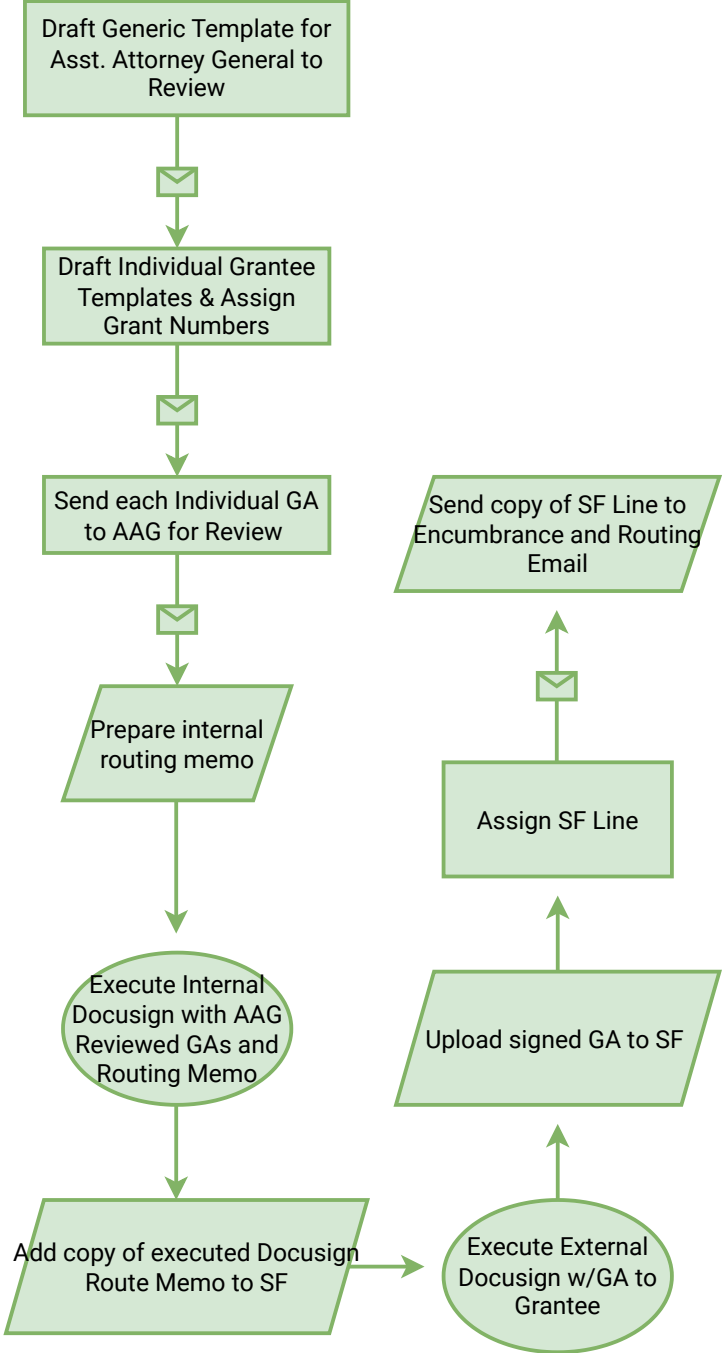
Draft Generic Template for Asst. Attorney General to Review

Draft Individual Grantee Templates & Assign Grant Numbers

Send each Individual GA to AAG for Review

Prepare internal routing memo

Execute Internal Docusign with AAG Reviewed GAs and Routing Memo

Add copy of executed Docusign Route Memo to SF

Execute External Docusign w/GA to Grantee

Upload signed GA to SF

Assign SF Line

Send copy of SF Line to Encumbrance and Routing Email